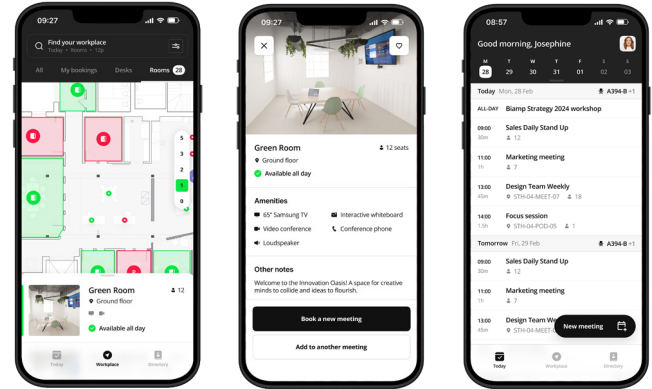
09:27

Find your workplace
Today • Rooms • 12p

All My bookings Desks Rooms 28

5
3
1
0

Green Room
Ground floor
12
Available all day

Today Workplace Directory

09:27

Green Room
12 seats
Ground floor
Available all day

Amenities
65" Samsung TV
Interactive whiteboard
Video conference
Conference phone
Loudspeaker

Other notes
Welcome to the Innovation Oasis! A space for creative minds to collide and ideas to flourish.

Book a new meeting
Add to another meeting

08:57

Good morning, Josephine

| M | T | W | T | F | S | S |
|---|---|---|---|---|---|---|
| 28 | 29 | 30 | 31 | 01 | 02 | 03 |

Today Mon, 28 Feb A394-B +1

ALL-DAY Biamp Strategy 2024 workshop

09:00 30m Sales Daily Stand Up 12

11:00 1h Marketing meeting 7

13:00 45m Design Team Weekly STH-04-MEET-01

16:00 1.5h Focus session STH-04-POD-05 +1

Tomorrow Fri, 29 Feb A394-B +1

09:00 30m Sales Daily Stand Up 12

11:00 1h Marketing meeting 7

13:00 45m Design Team Weekly STH-04-MEET-0

New meeting

Today Workplace Directory